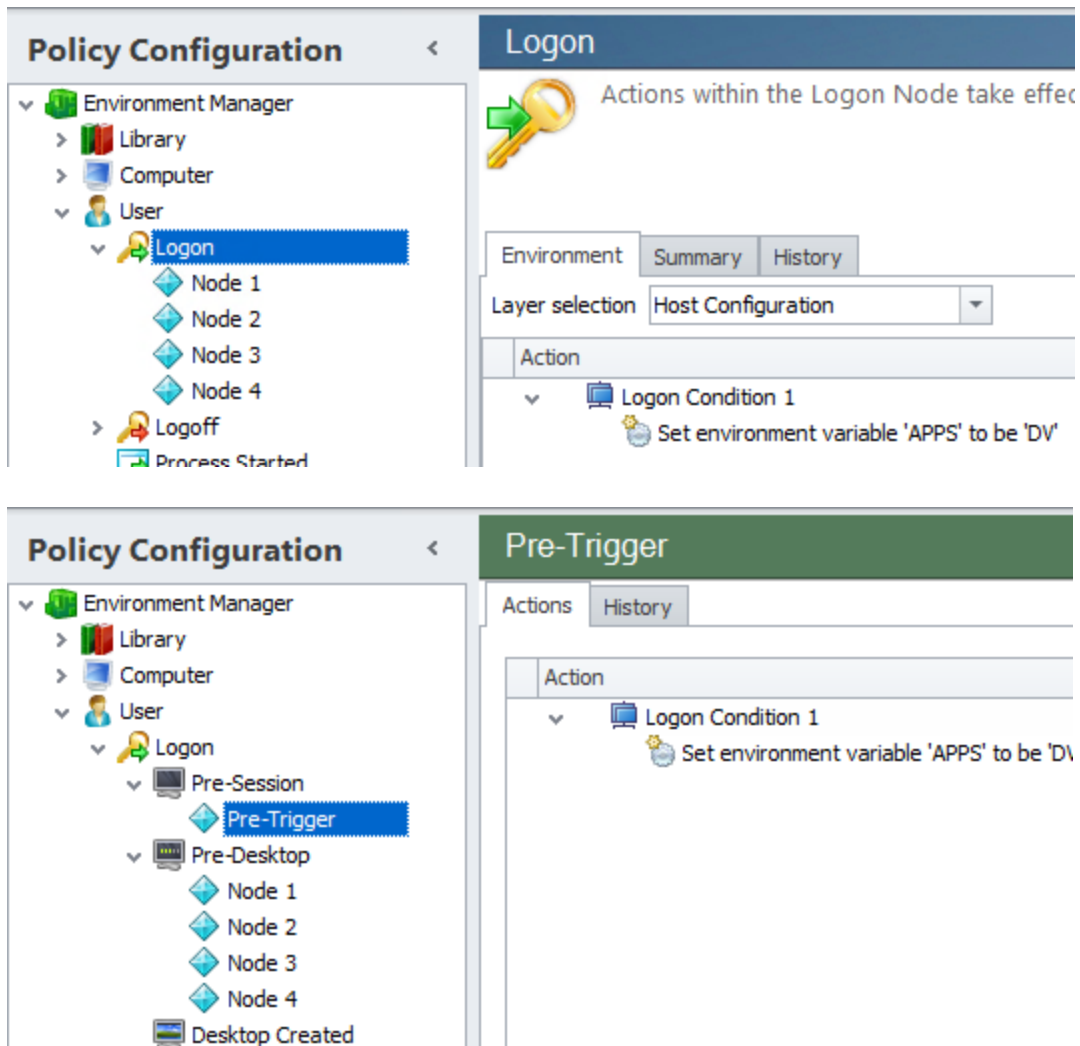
Policy Configuration

Environment Manager
Library
Computer
User
Logon
Node 1
Node 2
Node 3
Node 4
Logoff
Process Started

Logon

Actions within the Logon Node take effec

Environment | Summary | History

Layer selection | Host Configuration

Action

Logon Condition 1
Set environment variable 'APPS' to be 'DV'

Policy Configuration

Environment Manager
Library
Computer
User
Logon
Pre-Session
Pre-Trigger
Pre-Desktop
Node 1
Node 2
Node 3
Node 4
Desktop Created

Pre-Trigger

Actions | History

Action

Logon Condition 1
Set environment variable 'APPS' to be 'DV